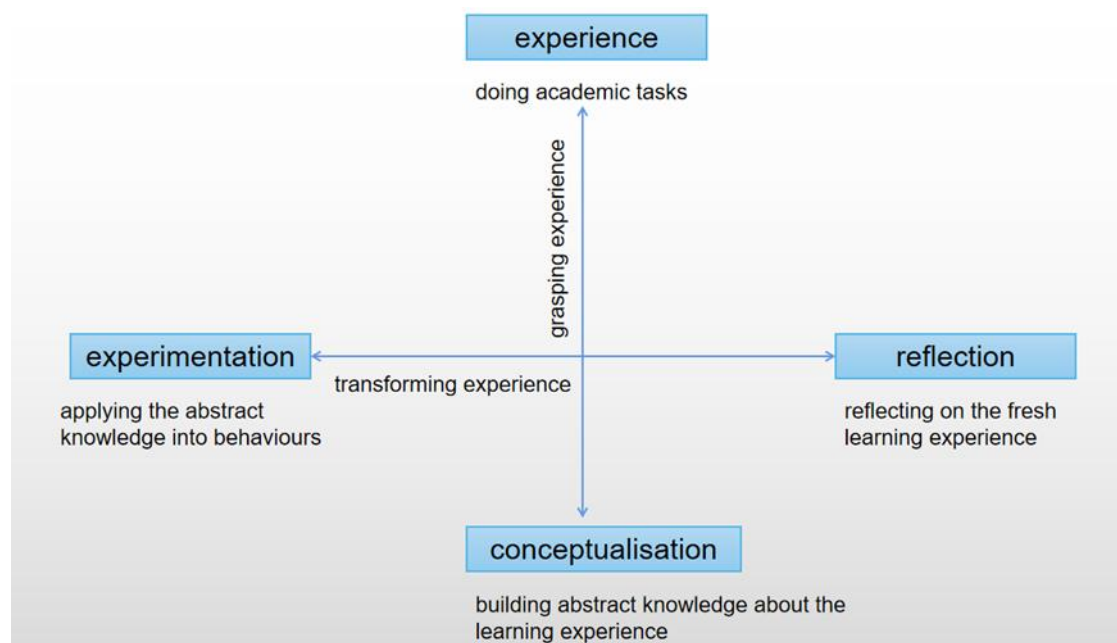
experience

doing academic tasks

grasping experience

experimentation

transforming experience

reflection

applying the abstract knowledge into behaviours

reflecting on the fresh learning experience

conceptualisation

building abstract knowledge about the learning experience